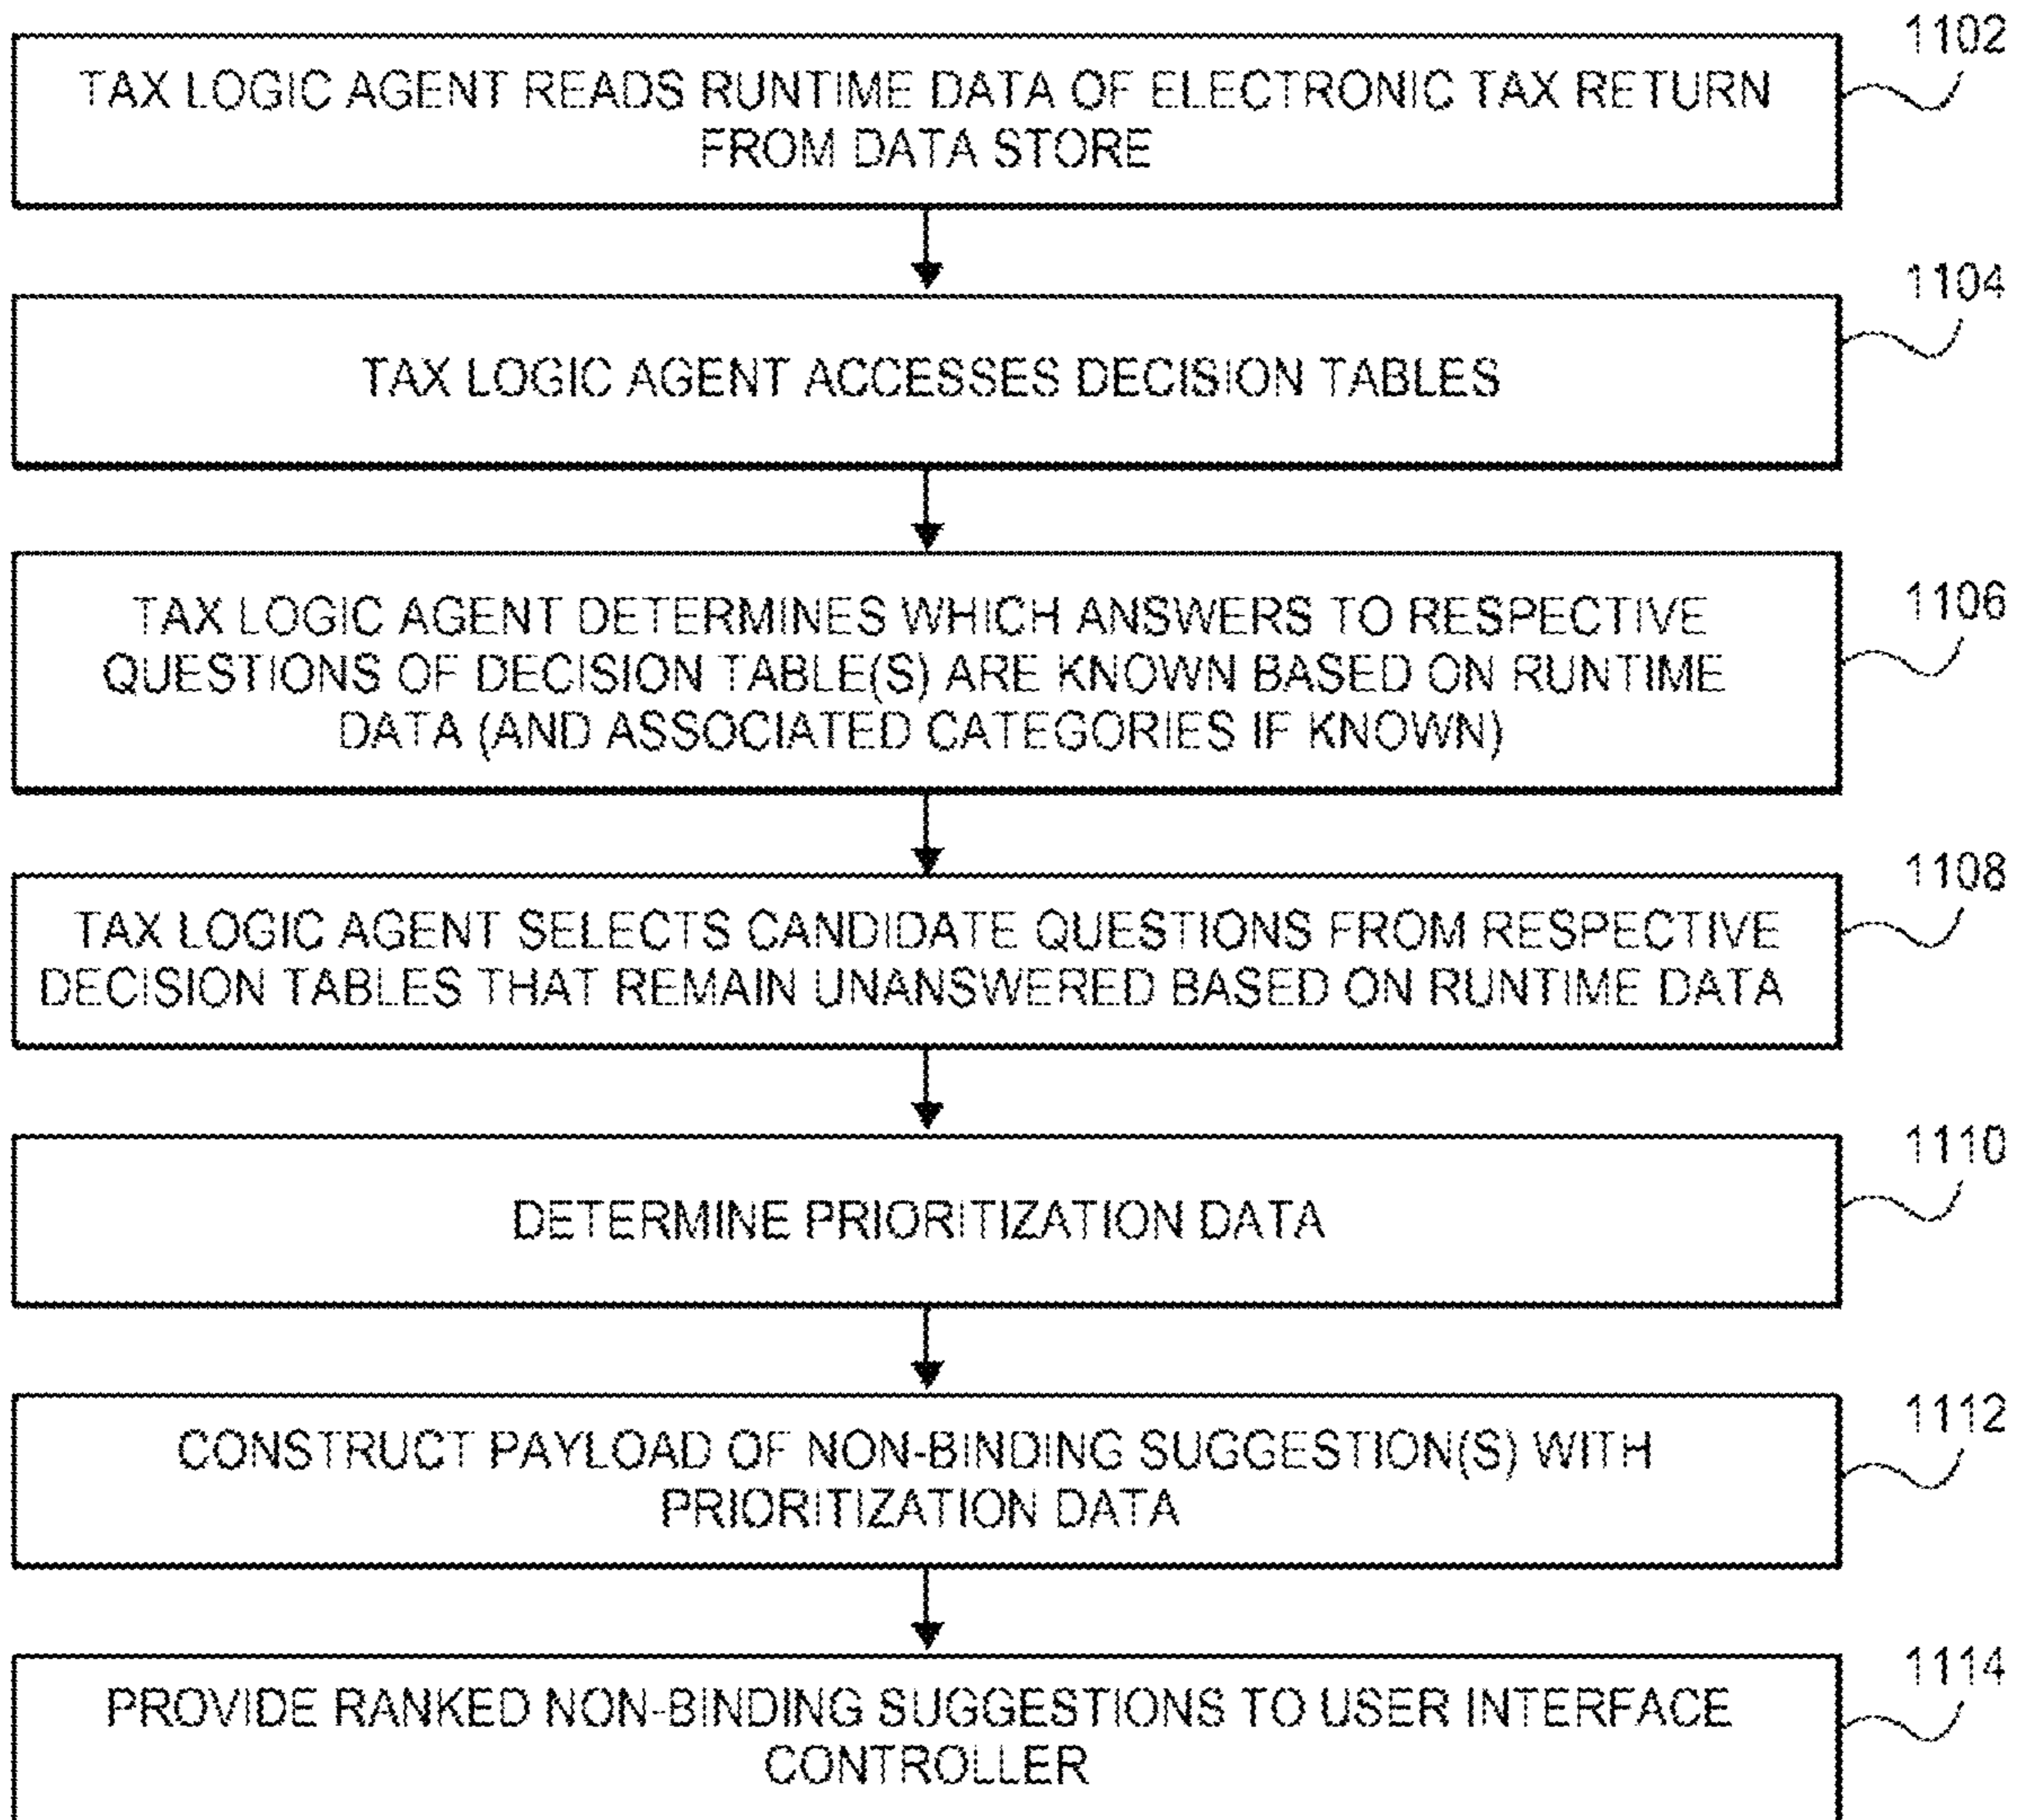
TAX LOGIC AGENT READS RUNTIME DATA OF ELECTRONIC TAX RETURN FROM DATA STORE

1102

TAX LOGIC AGENT ACCESSES DECISION TABLES

1104

TAX LOGIC AGENT DETERMINES WHICH ANSWERS TO RESPECTIVE QUESTIONS OF DECISION TABLE(S) ARE KNOWN BASED ON RUNTIME DATA (AND ASSOCIATED CATEGORIES IF KNOWN)

1106

TAX LOGIC AGENT SELECTS CANDIDATE QUESTIONS FROM RESPECTIVE DECISION TABLES THAT REMAIN UNANSWERED BASED ON RUNTIME DATA

1108

DETERMINE PRIORITIZATION DATA

1110

CONSTRUCT PAYLOAD OF NON-BINDING SUGGESTION(S) WITH PRIORITIZATION DATA

1112

PROVIDE RANKED NON-BINDING SUGGESTIONS TO USER INTERFACE CONTROLLER

1114